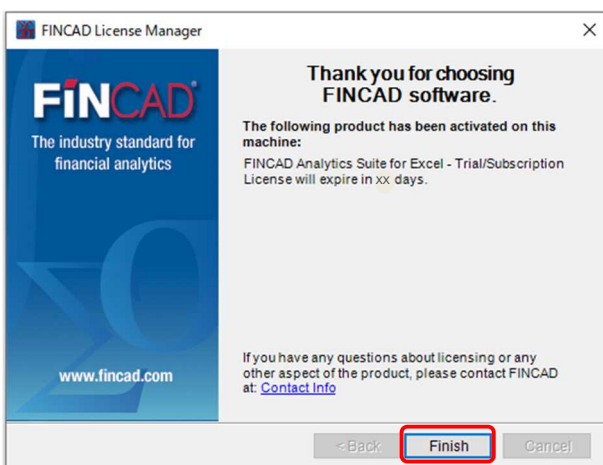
FINCAD License Manager

FINCAD®

The industry standard for financial analytics

www.fincad.com

Thank you for choosing FINCAD software.

The following product has been activated on this machine:

FINCAD Analytics Suite for Excel - Trial/Subscription License will expire in xx days.

If you have any questions about licensing or any other aspect of the product, please contact FINCAD at: Contact Info

< Back

Finish

Cancel